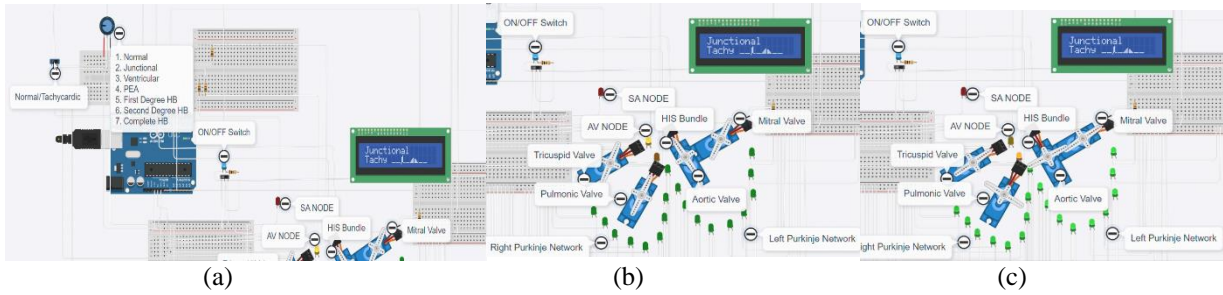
1. Normal
2. Junctional
3. Ventricular
4. PEA
5. First Degree HB
6. Second Degree HB
7. Complete HB

Normal/Tachycardic

ON/OFF Switch

Junctional
Tachy

SA NODE

AV NODE

HIS Bundle

Mitral Valve

(a)

ON/OFF Switch

Junctional
Tachy

SA NODE

AV NODE

HIS Bundle

Mitral Valve

Tricuspid Valve

Pulmonic Valve

Aortic Valve

Right Purkinje Network

Left Purkinje Network

(b)

ON/OFF Switch

Junctional
Tachy

SA NODE

AV NODE

HIS Bundle

Mitral Valve

Tricuspid Valve

Pulmonic Valve

Aortic Valve

ight Purkinje Network

Left Purkinje Network

(c)